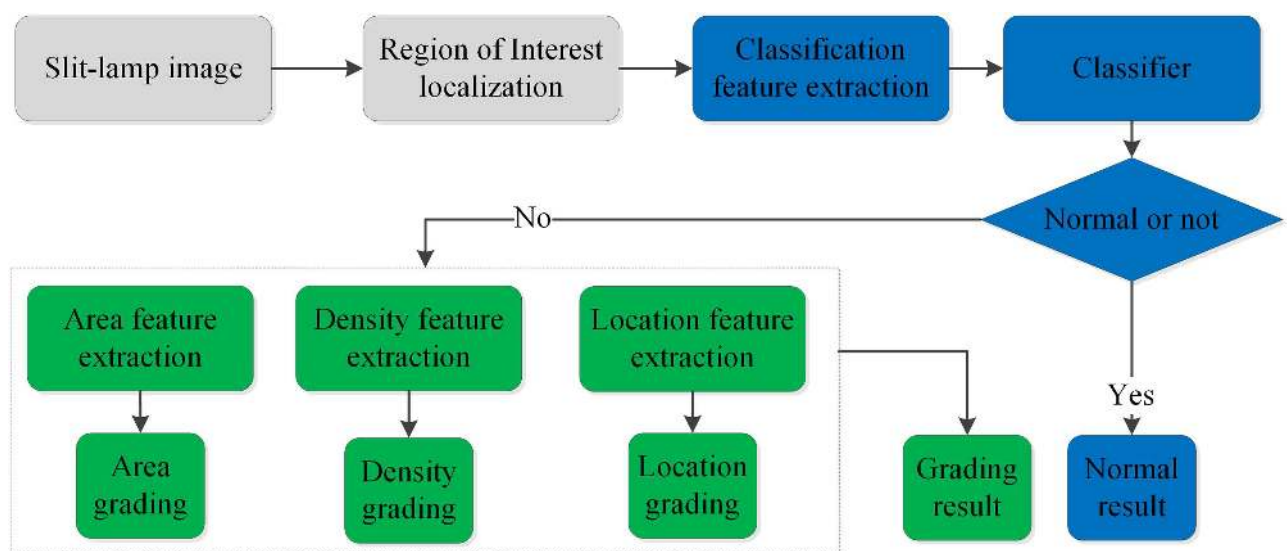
Slit-lamp image

Region of Interest localization

Classification feature extraction

Classifier

Normal or not

No

Yes

Area feature extraction

Area grading

Density feature extraction

Density grading

Location feature extraction

Location grading

Grading result

Normal result